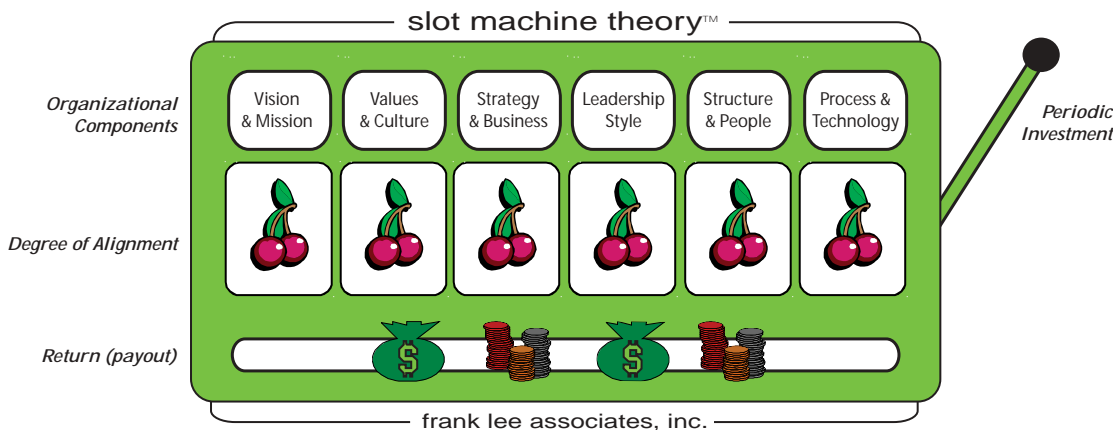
slot machine theory™

Organizational Components

Vision & Mission

Values & Culture

Strategy & Business

Leadership Style

Structure & People

Process & Technology

Periodic Investment

Degree of Alignment

Return (payout)

$

$

frank lee associates, inc.